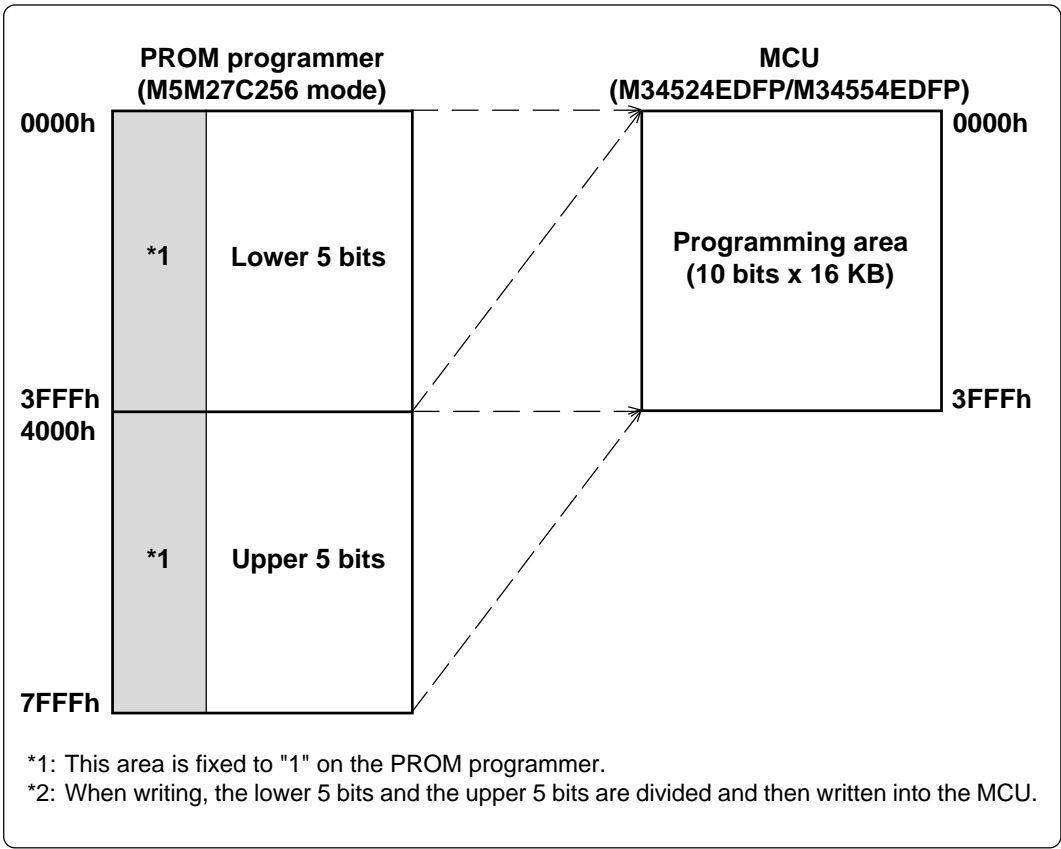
PROM programmer
(M5M27C256 mode)

MCU
(M34524EDFP/M34554EDFP)

0000h

*1

Lower 5 bits

3FFFh
4000h

*1

Upper 5 bits

7FFFh

0000h

Programming area
(10 bits x 16 KB)

3FFFh

*1: This area is fixed to "1" on the PROM programmer.
*2: When writing, the lower 5 bits and the upper 5 bits are divided and then written into the MCU.